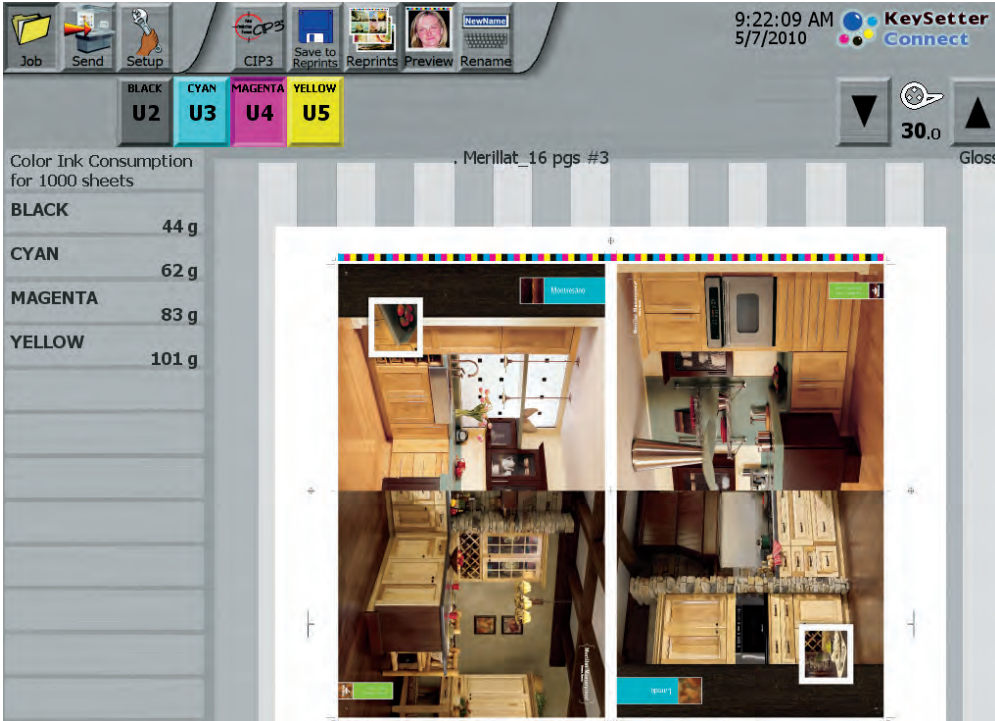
Job Send Setup CIP3 Save to Reprints Reprints Preview NewName Rename

9:22:09 AM
5/7/2010

KeySetter Connect

| BLACK | CYAN | MAGENTA | YELLOW |
|---|---|---|---|
| U2 | U3 | U4 | U5 |

30.0

Gloss

. Merillat_16 pgs #3

Color Ink Consumption for 1000 sheets

BLACK
44 g

CYAN
62 g

MAGENTA
83 g

YELLOW
101 g